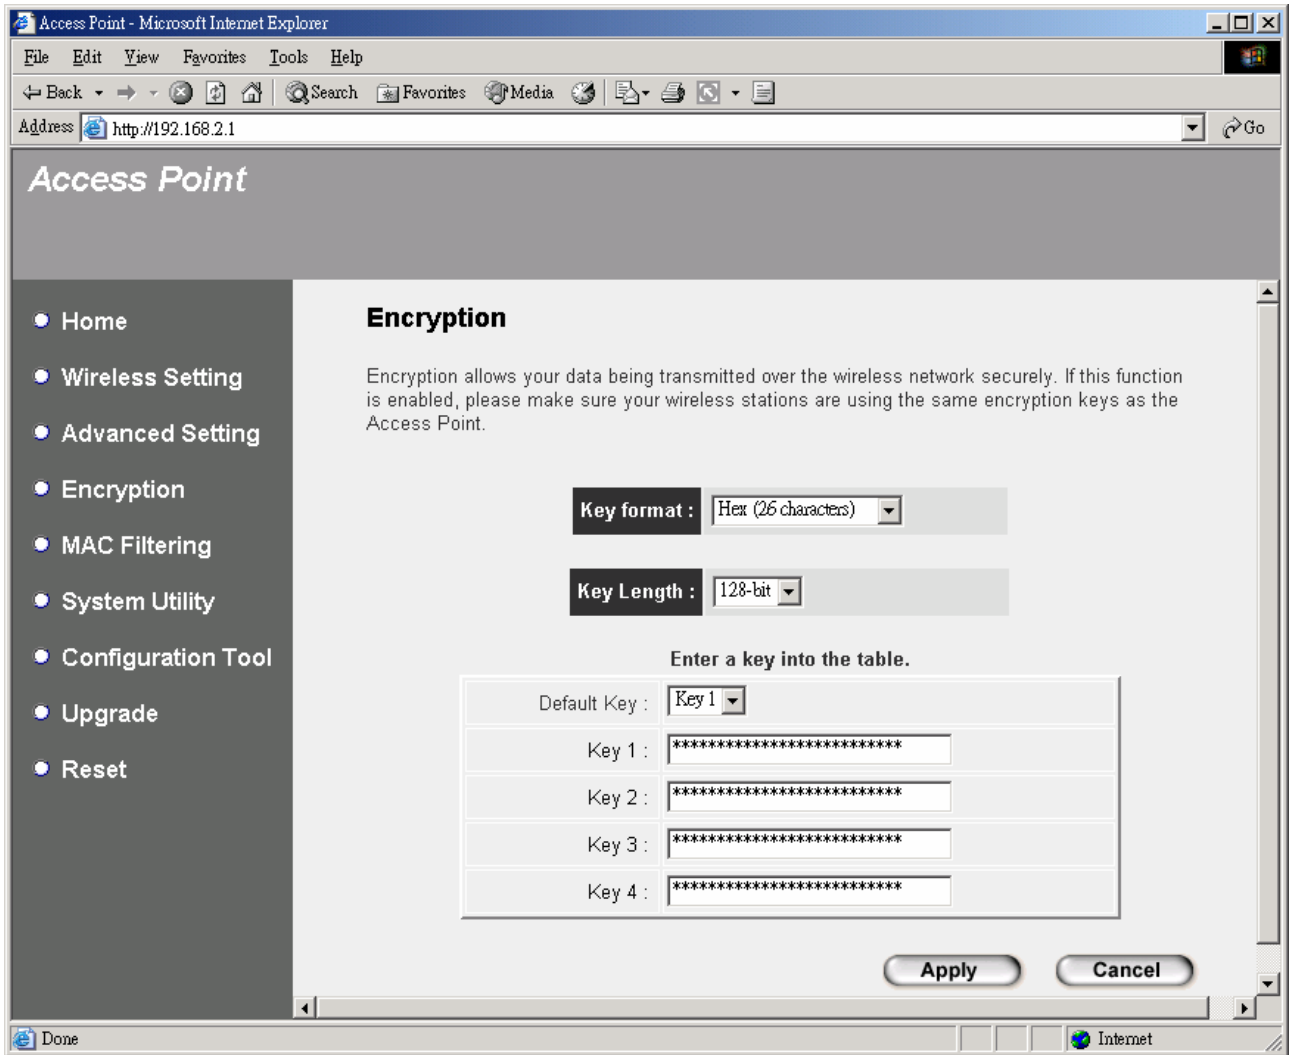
Access Point - Microsoft Internet Explorer

File Edit View Favorites Tools Help

Back Search Favorites Media

Address http://192.168.2.1 Go

Access Point

Home

Wireless Setting

Advanced Setting

Encryption

MAC Filtering

System Utility

Configuration Tool

Upgrade

Reset

Encryption

Encryption allows your data being transmitted over the wireless network securely. If this function is enabled, please make sure your wireless stations are using the same encryption keys as the Access Point.

Key format : Hex (26 characters)

Key Length : 128-bit

Enter a key into the table.

| | |
|---|---|
| Default Key : | Key 1 |
| Key 1 : | ************************** |
| Key 2 : | ************************** |
| Key 3 : | ************************** |
| Key 4 : | ************************** |

Apply Cancel

Done Internet